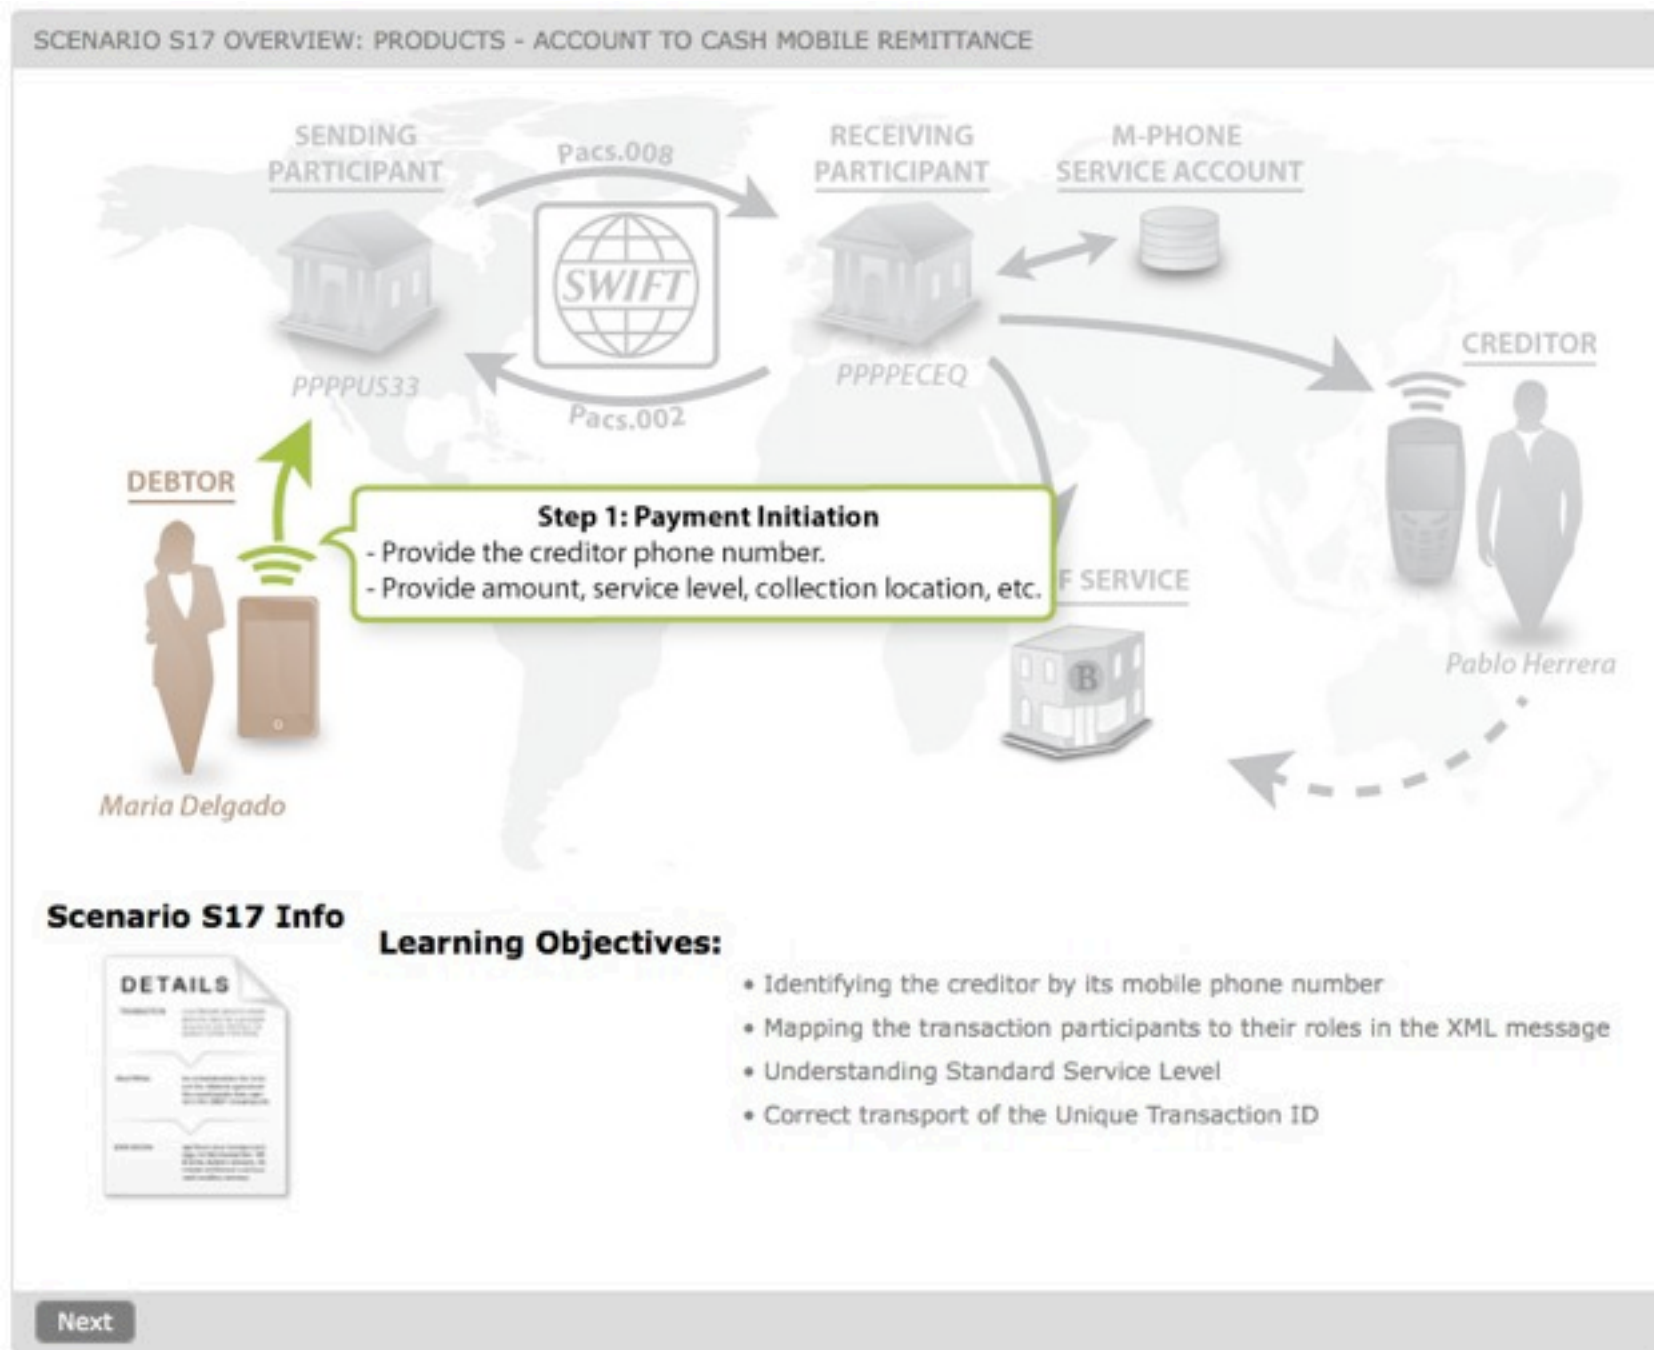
SCENARIO S17 OVERVIEW: PRODUCTS - ACCOUNT TO CASH MOBILE REMITTANCE

SENDING PARTICIPANT

Pacs.008

RECEIVING PARTICIPANT

M-PHONE SERVICE ACCOUNT

SWIFT

PPPPUS33

PPPPECEQ

Pacs.002

CREDITOR

DEBTOR

Step 1: Payment Initiation
- Provide the creditor phone number.
- Provide amount, service level, collection location, etc.

F SERVICE

B

Pablo Herrera

Maria Delgado

Scenario S17 Info

DETAILS

Learning Objectives:

• Identifying the creditor by its mobile phone number
• Mapping the transaction participants to their roles in the XML message
• Understanding Standard Service Level
• Correct transport of the Unique Transaction ID

Next